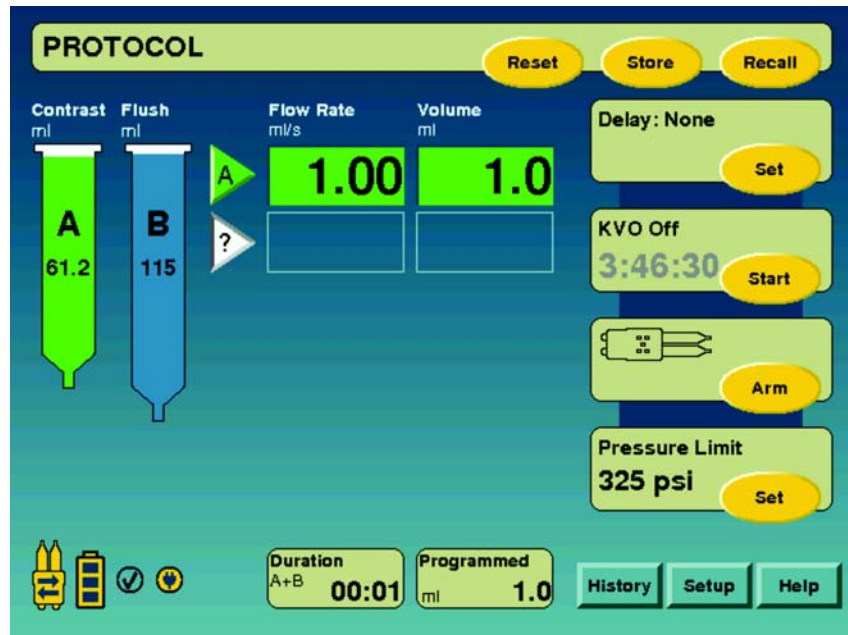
PROTOCOL

Reset

Store

Recall

Contrast
ml

Flush
ml

A
61.2

B
115

Flow Rate
ml/s

Volume
ml

A

1.00

1.0

?

Delay: None

Set

KVO Off

3:46:30

Start

Arm

Pressure Limit

325 psi

Set

Duration
A+B
00:01

Programmed
ml
1.0

History

Setup

Help